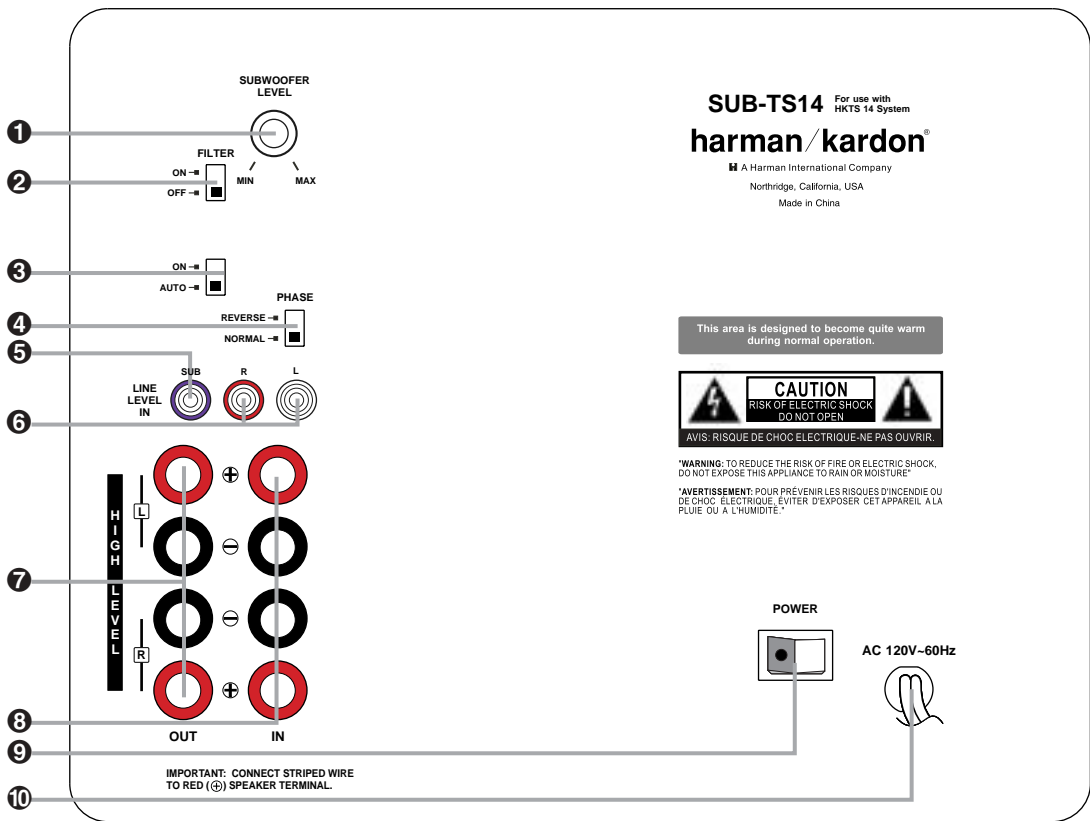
SUBWOOFER LEVEL

MIN MAX

FILTER

ON

OFF

ON

AUTO

PHASE

REVERSE

NORMAL

LINE LEVEL IN

SUB R L

HIGH LEVEL

L

R

⊕ ⊖ ⊖ ⊕

OUT IN

IMPORTANT: CONNECT STRIPED WIRE TO RED (⊕) SPEAKER TERMINAL.

SUB-TS14 For use with HKTS 14 System

harman/kardon®

A Harman International Company

Northridge, California, USA

Made in China

This area is designed to become quite warm during normal operation.

CAUTION
RISK OF ELECTRIC SHOCK
DO NOT OPEN

AVIS: RISQUE DE CHOC ELECTRIQUE-NE PAS OUVRIR.

"WARNING: TO REDUCE THE RISK OF FIRE OR ELECTRIC SHOCK, DO NOT EXPOSE THIS APPLIANCE TO RAIN OR MOISTURE"

"AVERTISSEMENT: POUR PRÉVENIR LES RISQUES D'INCENDIE OU DE CHOC ÉLECTRIQUE, ÉVITER D'EXPOSER CET APPAREIL A LA PLUIE OU A L'HUMIDITÉ."

POWER

AC 120V~60Hz

❶ ❷ ❸ ❹ ❺ ❻ ❼ ❽ ❾ ❿